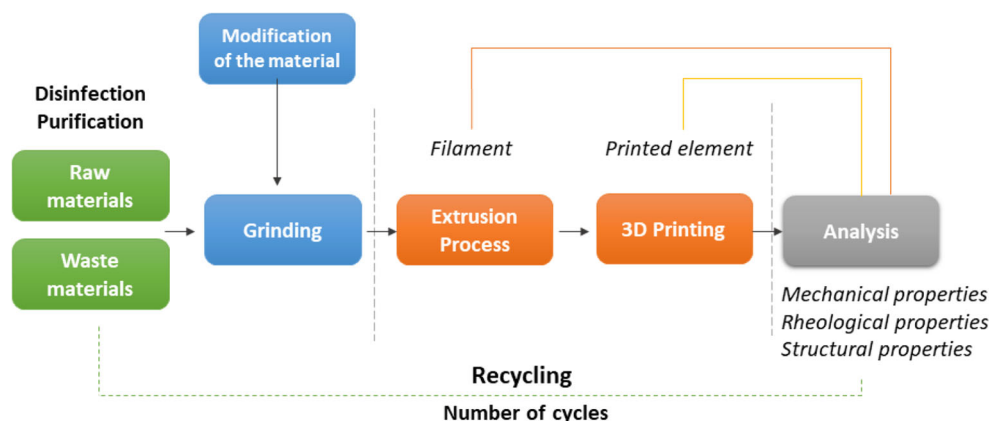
Modification of the material

Disinfection
Purification

Raw materials

Waste materials

Grinding

Filament

Extrusion Process

Printed element

3D Printing

Analysis

Mechanical properties
Rheological properties
Structural properties

Recycling

Number of cycles